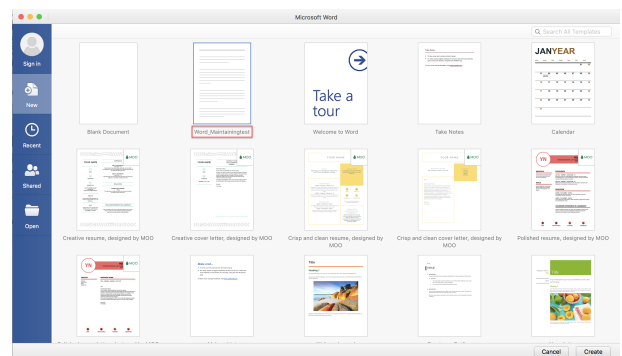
Microsoft Word

Search All Templates

Sign in

New

Recent

Shared

Open

Take a tour

JANYEAR

Blank Document

Word_Maintainingtest

Welcome to Word

Take Notes

Calendar

Creative resume, designed by MOO

Creative cover letter, designed by MOO

Crisp and clean resume, designed by MOO

Crisp and clean cover letter, designed by MOO

Polished resume, designed by MOO

YN

YN

Title

Title

Cancel

Create